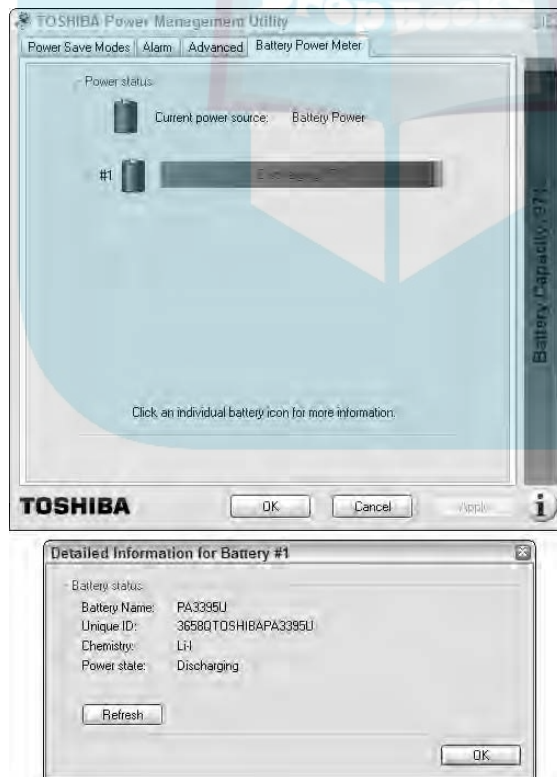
TOSHIBA Power Management Utility

Power Save Modes | Alarm | Advanced | Battery Power Meter

Power status

Current power source: Battery Power

#1 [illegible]

Battery Capacity: 97%

Click an individual battery icon for more information.

TOSHIBA

OK Cancel Apply

Detailed Information for Battery #1

Battery status

Battery Name: PA3395U

Unique ID: 3658QTOSHIBAPA3395U

Chemistry: Li-I

Power state: Discharging

Refresh

OK